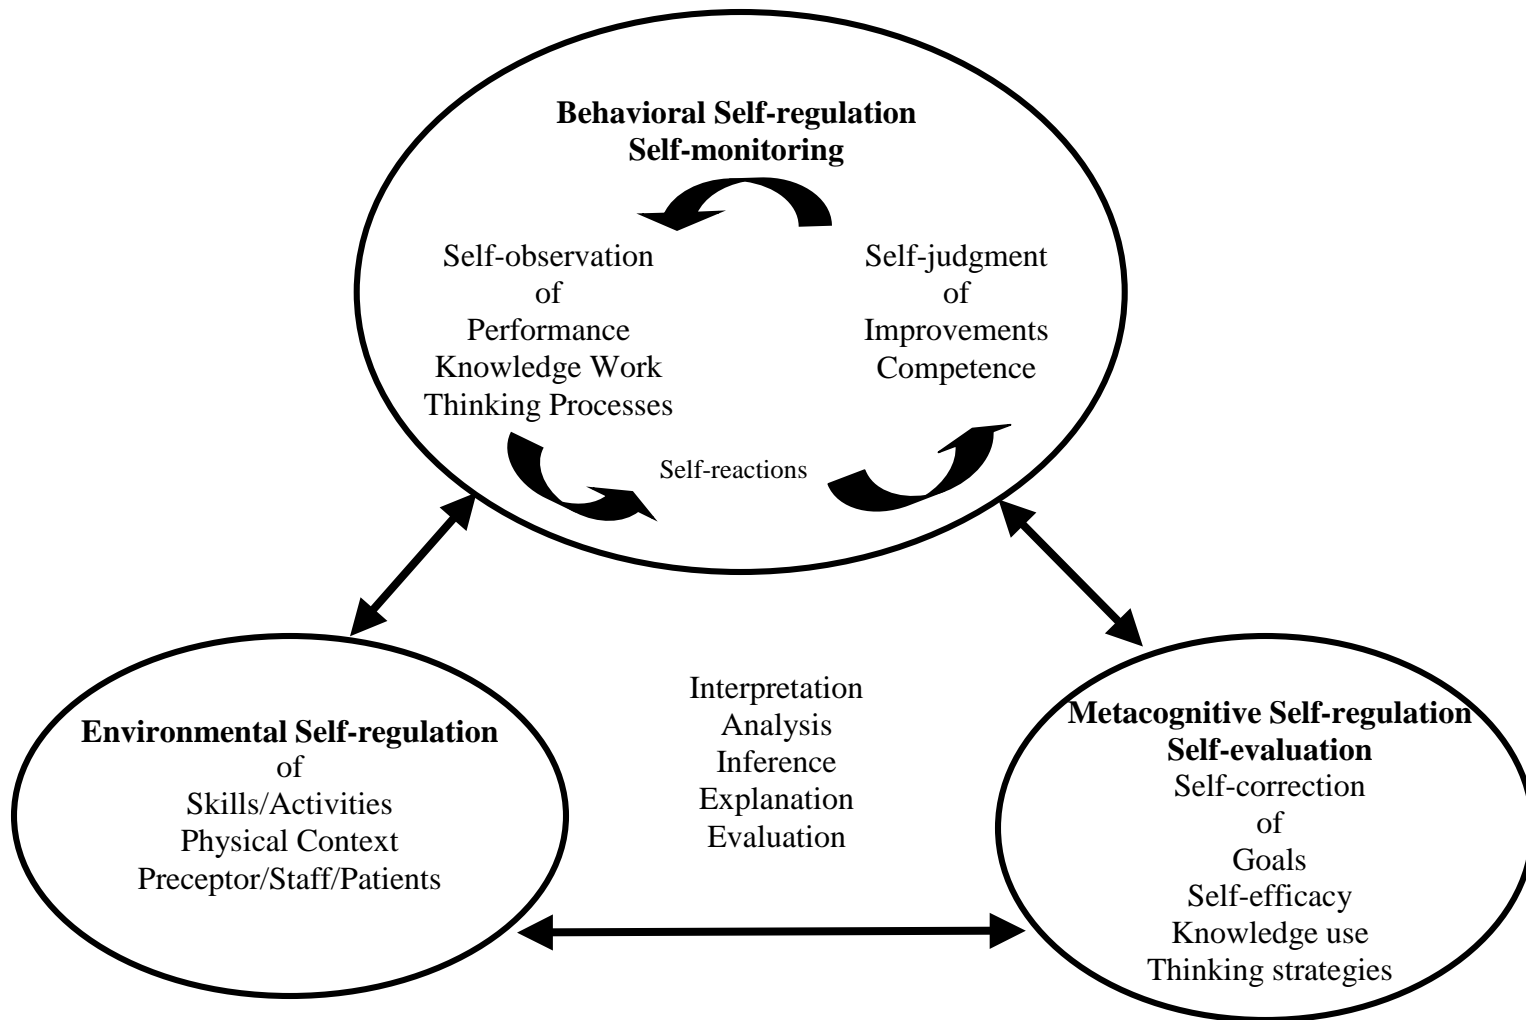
**Behavioral Self-regulation**
**Self-monitoring**

Self-observation
of
Performance
Knowledge Work
Thinking Processes

Self-judgment
of
Improvements
Competence

Self-reactions

Interpretation
Analysis
Inference
Explanation
Evaluation

**Environmental Self-regulation**
of
Skills/Activities
Physical Context
Preceptor/Staff/Patients

**Metacognitive Self-regulation**
**Self-evaluation**
Self-correction
of
Goals
Self-efficacy
Knowledge use
Thinking strategies